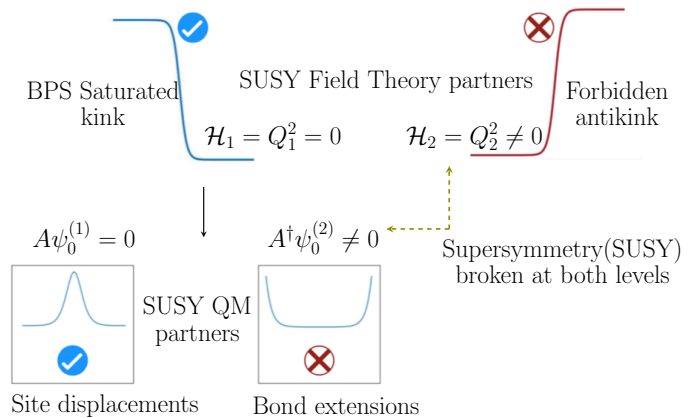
BPS Saturated kink

SUSY Field Theory partners

Forbidden antikink

$\mathcal{H}_1 = Q_1^2 = 0$

$\mathcal{H}_2 = Q_2^2 \neq 0$

$A\psi_0^{(1)} = 0$

$A^\dagger\psi_0^{(2)} \neq 0$

Supersymmetry(SUSY) broken at both levels

SUSY QM partners

Site displacements

Bond extensions